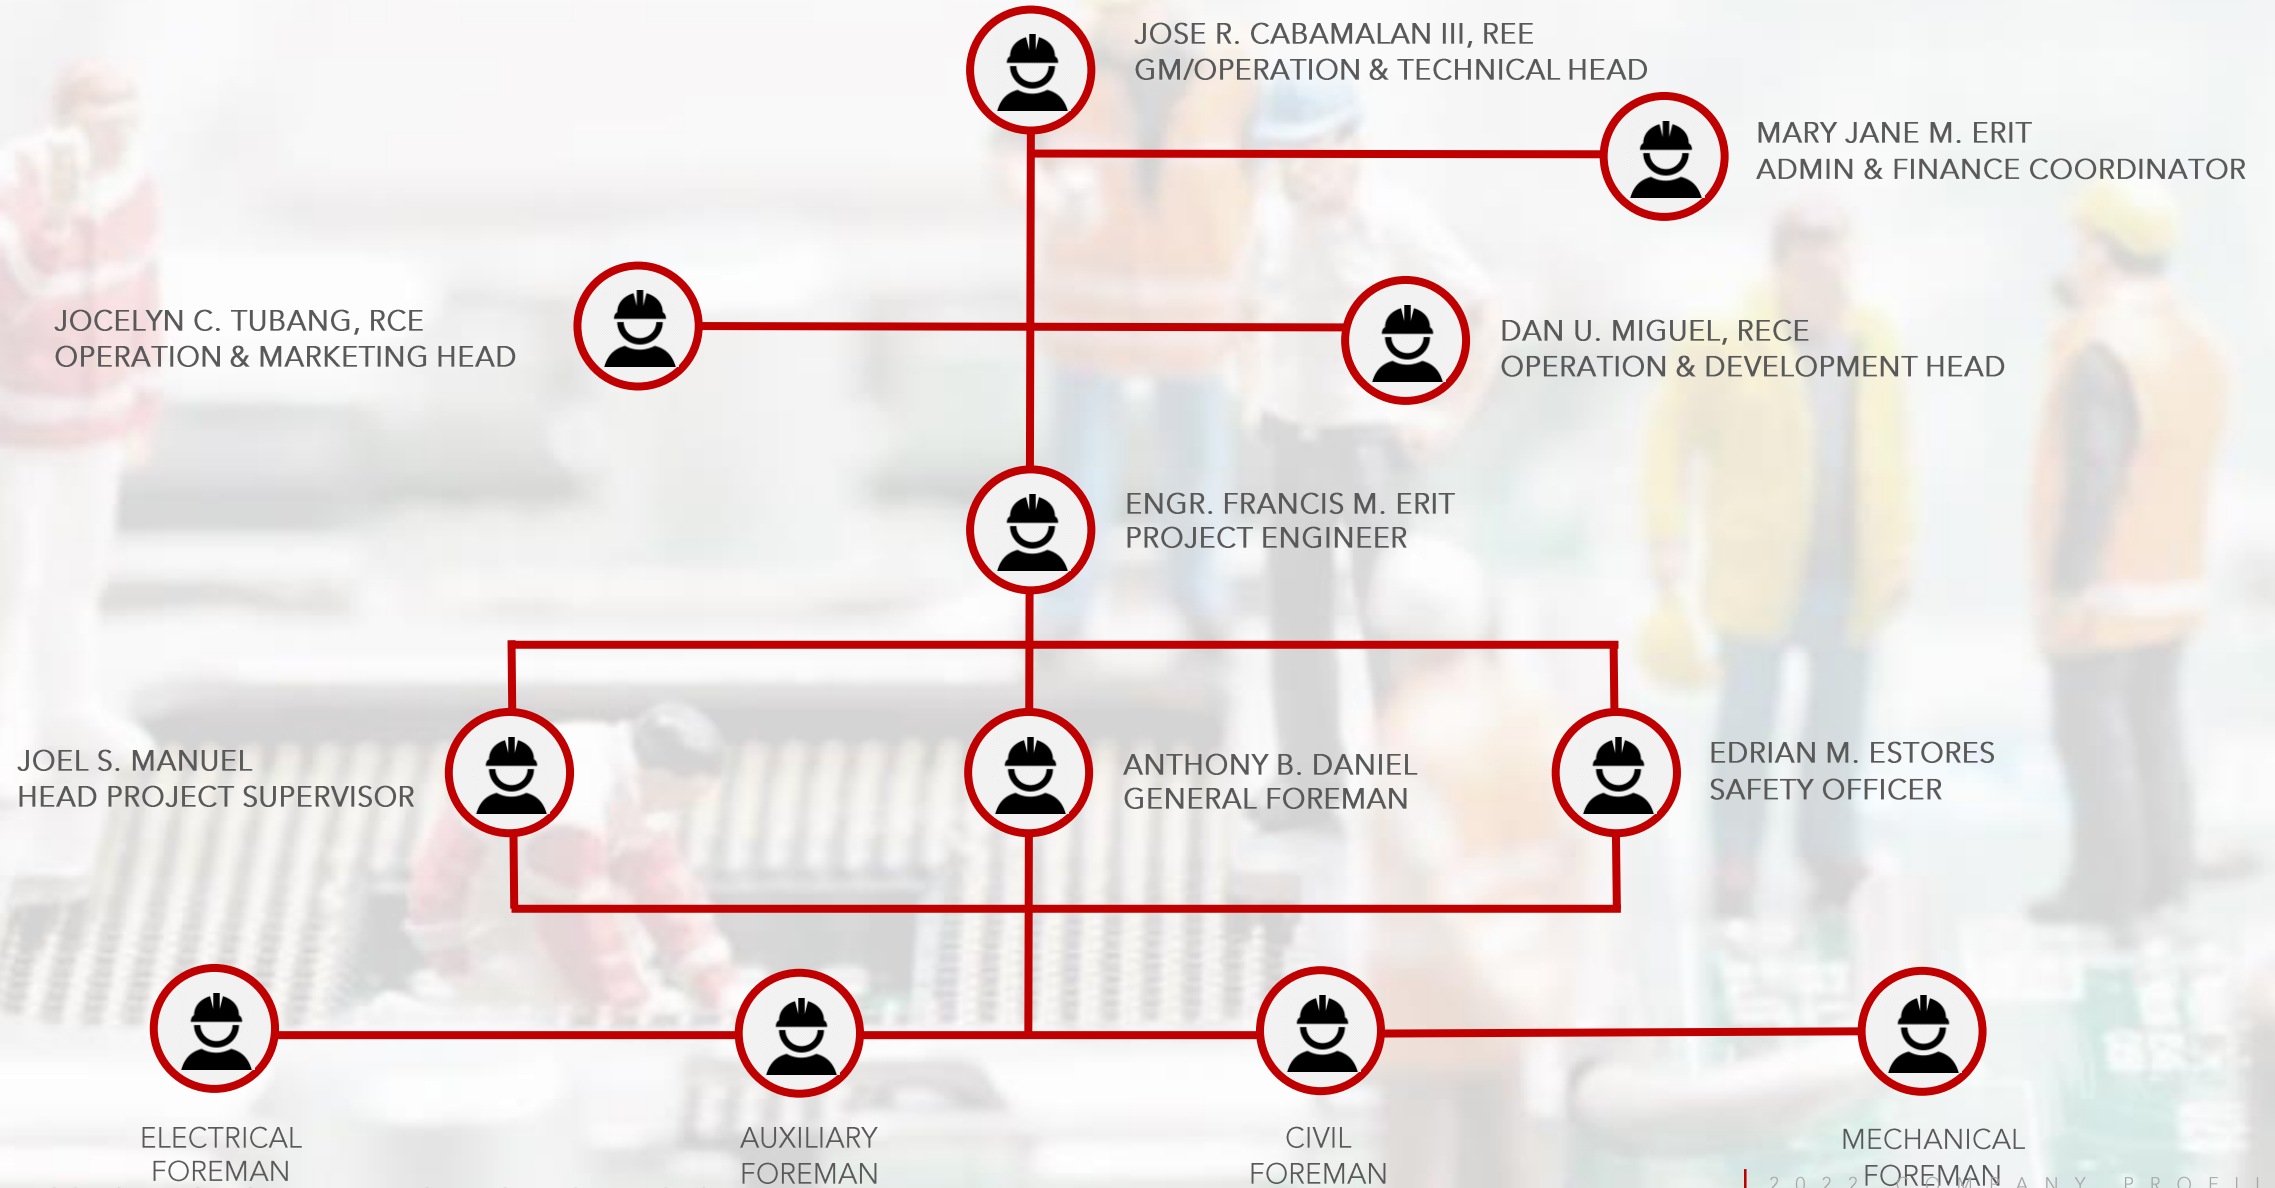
JOSE R. CABAMALAN III, REE
GM/OPERATION & TECHNICAL HEAD

MARY JANE M. ERIT
ADMIN & FINANCE COORDINATOR

JOCELYN C. TUBANG, RCE
OPERATION & MARKETING HEAD

DAN U. MIGUEL, RECE
OPERATION & DEVELOPMENT HEAD

ENGR. FRANCIS M. ERIT
PROJECT ENGINEER

JOEL S. MANUEL
HEAD PROJECT SUPERVISOR

ANTHONY B. DANIEL
GENERAL FOREMAN

EDRIAN M. ESTORES
SAFETY OFFICER

ELECTRICAL
FOREMAN

AUXILIARY
FOREMAN

CIVIL
FOREMAN

MECHANICAL
FOREMAN

2022 COMPANY PROFILE